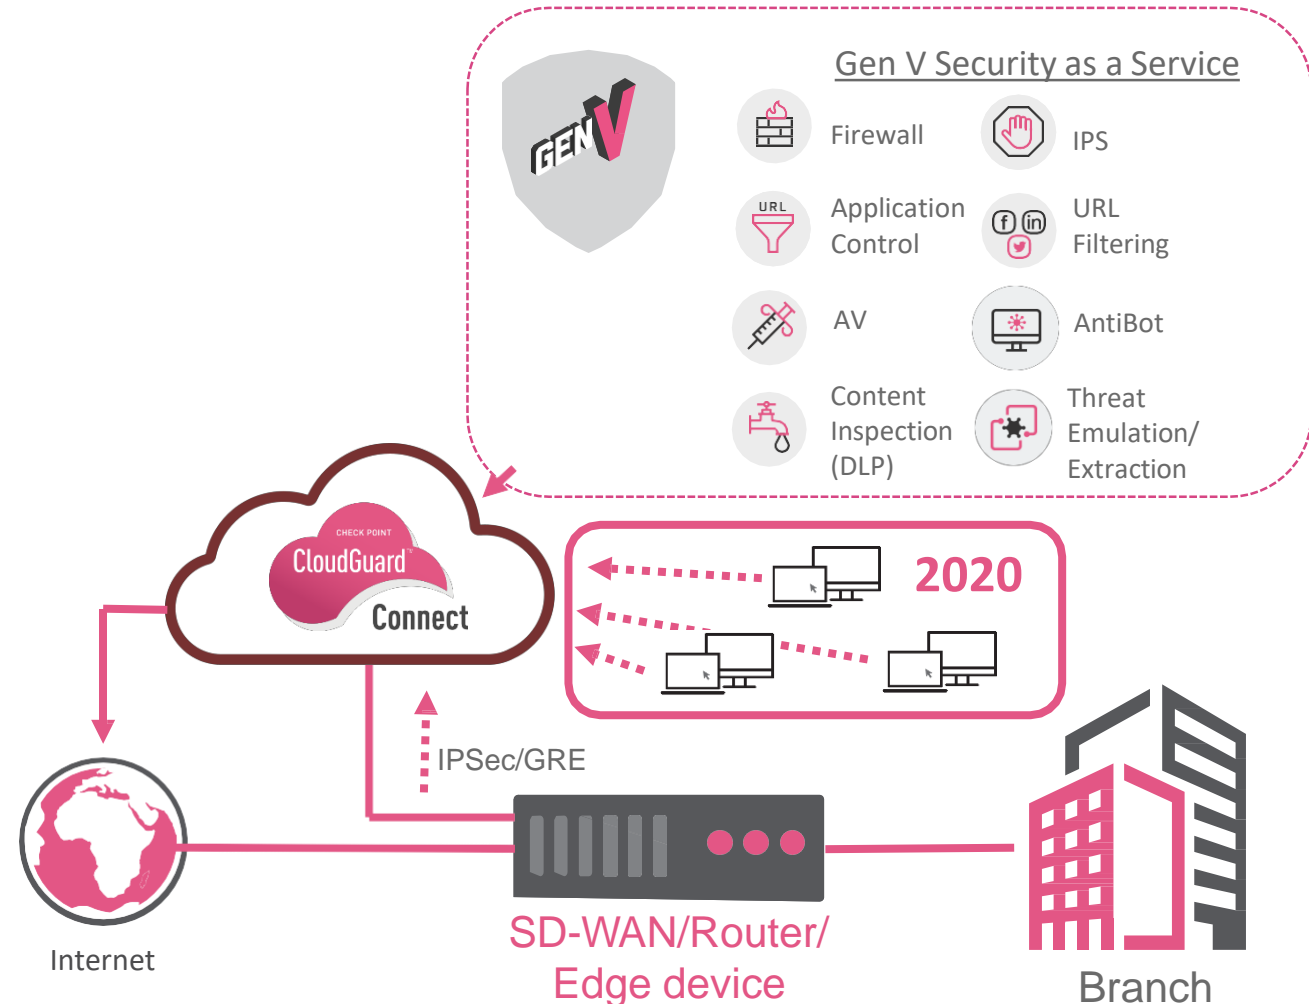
GEN V

Gen V Security as a Service

Firewall

IPS

URL

Application Control

URL Filtering

AV

AntiBot

Content Inspection (DLP)

Threat Emulation/ Extraction

CHECK POINT
CloudGuard™
Connect

2020

IPSec/GRE

Internet

SD-WAN/Router/ Edge device

Branch